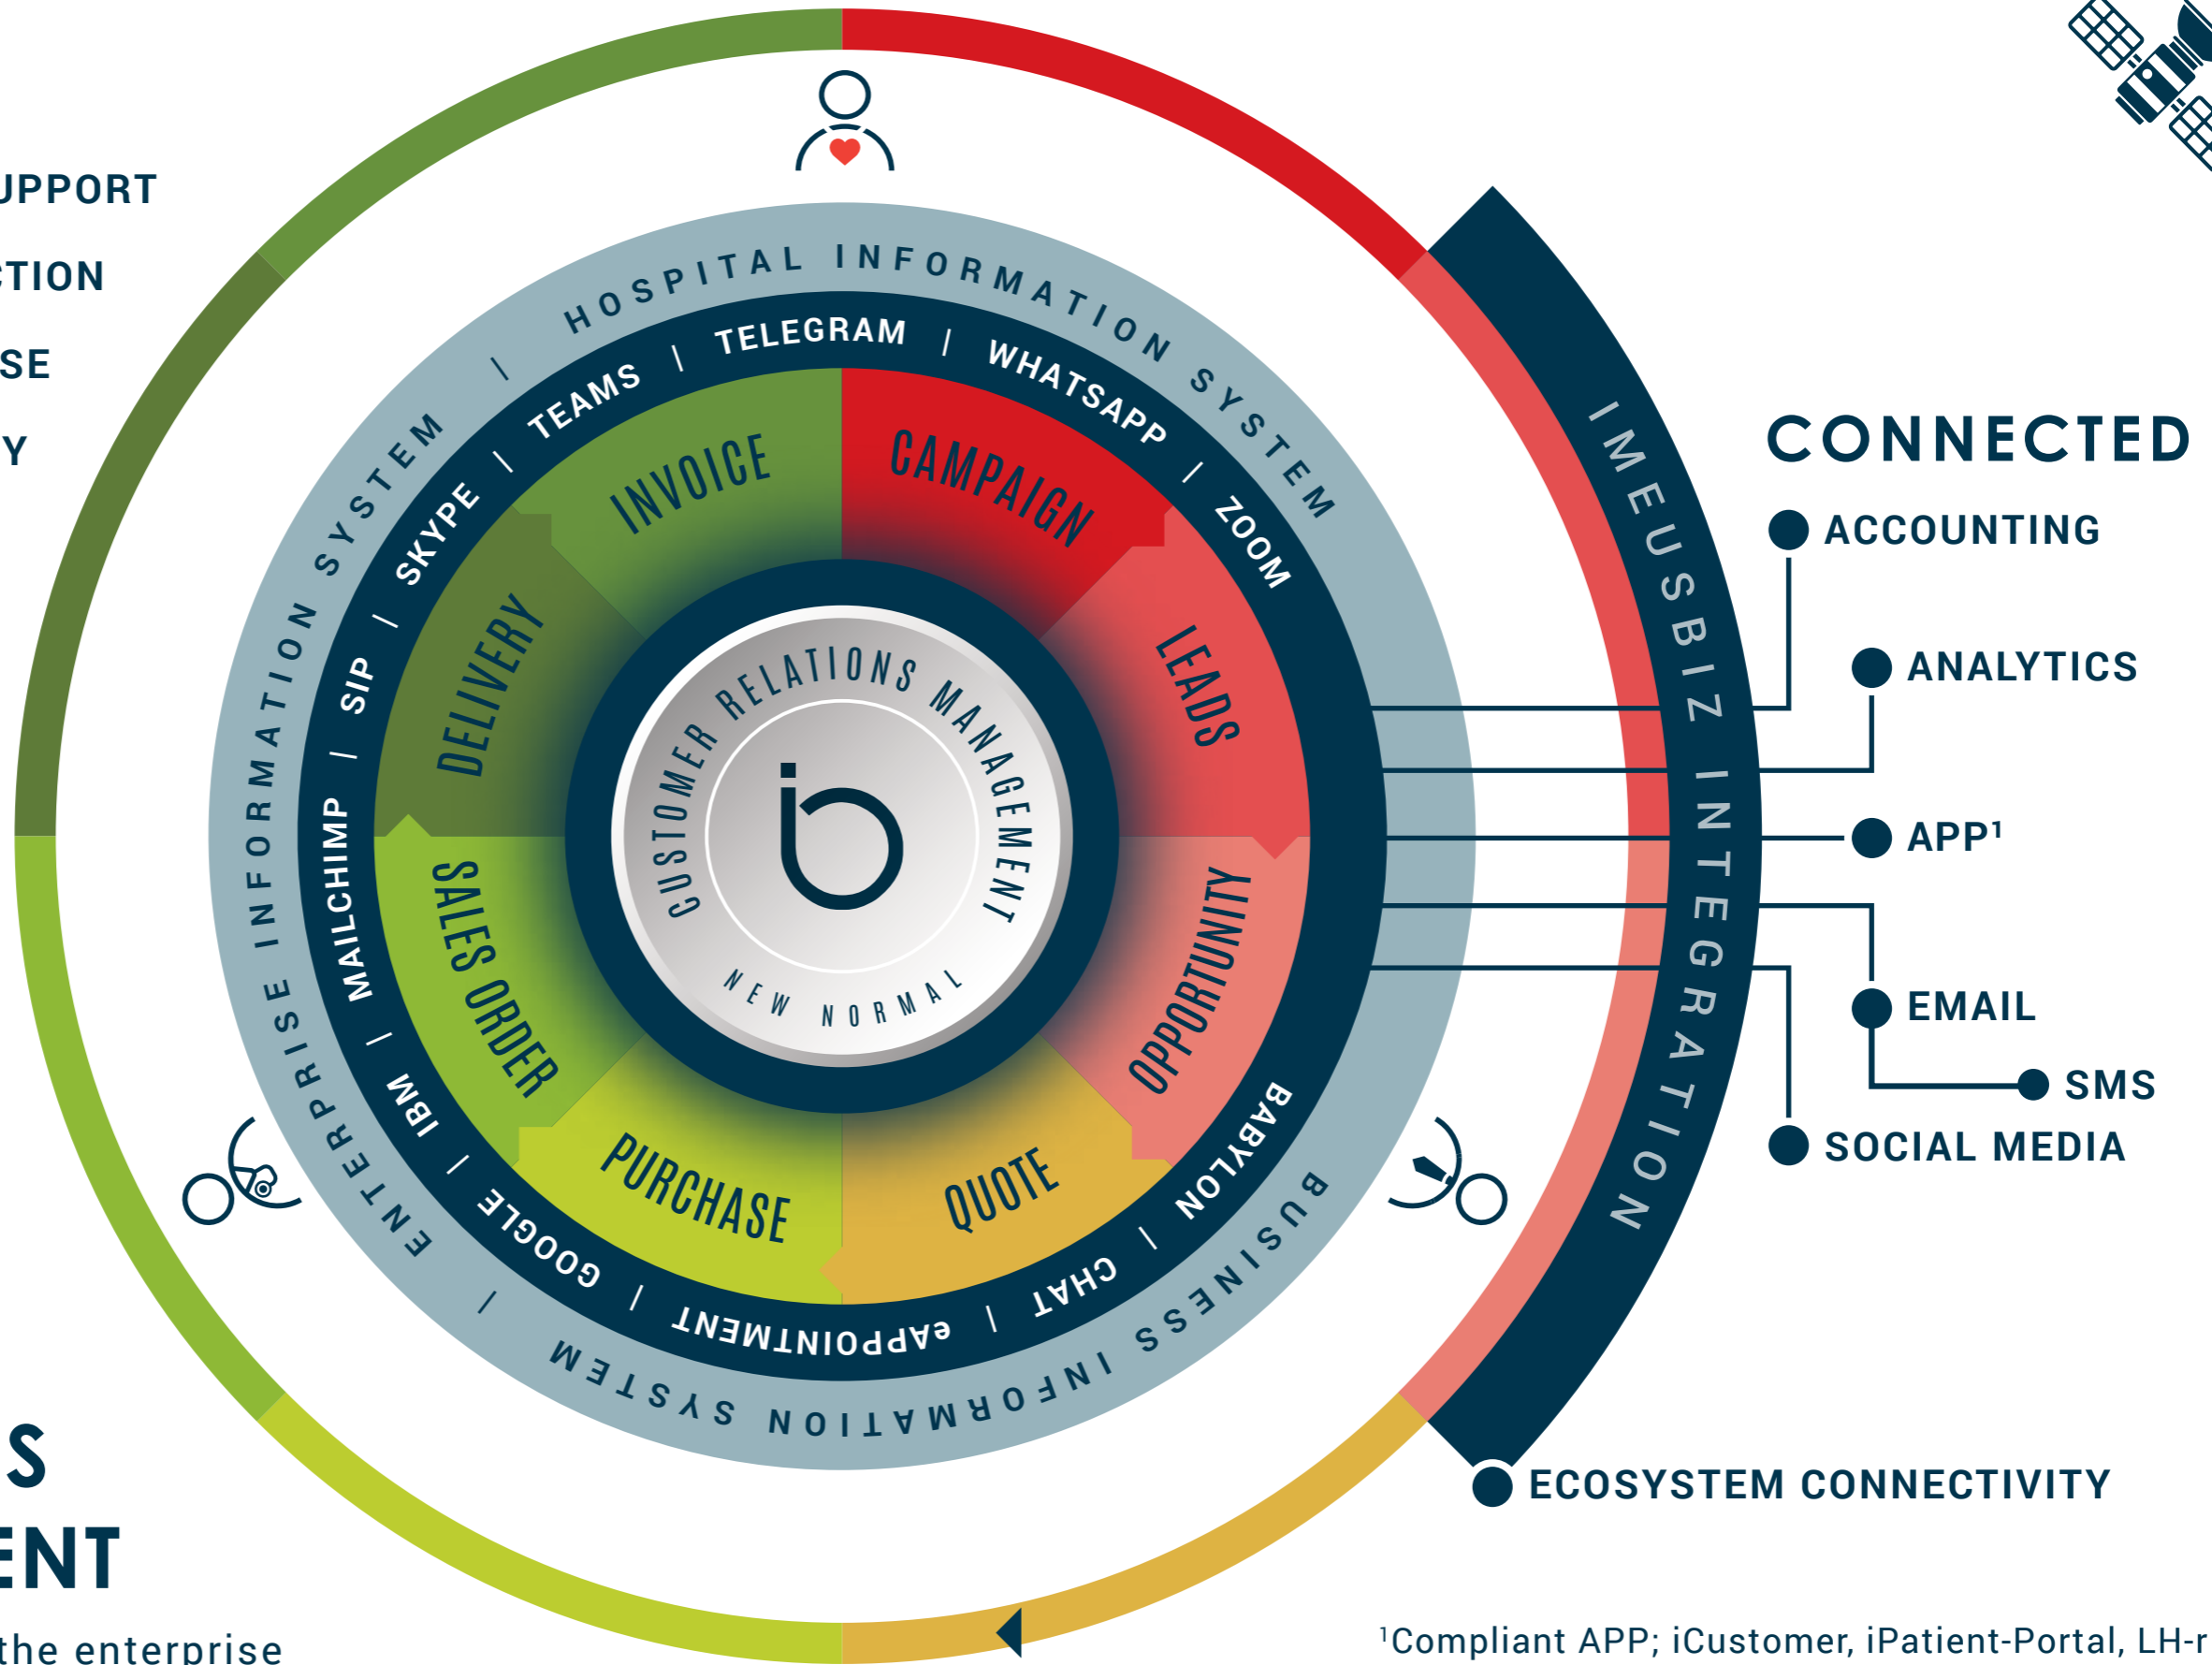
JPPORT

TION

SE

Y

HOSPITAL INFORMATION SYSTEM

TELEGRAM | WHATSAPP | ZOOM

TEAMS | SKYPE | SIP | MAILCHIMP | IBM | GOOGLE | eAPPOINTMENT | CHAT | BABYLON

ENTERPRISE INFORMATION SYSTEM

BUSINESS INFORMATION SYSTEM

INVOICE

CAMPAIGN

LEADS

OPPORTUNITY

QUOTE

PURCHASE

SALES ORDER

DELIVERY

CUSTOMER RELATIONS MANAGEMENT

NEW NORMAL

IMEUSBIZ INTEGRATION

CONNECTED

ACCOUNTING

ANALYTICS

APP$^1$

EMAIL

SMS

SOCIAL MEDIA

ECOSYSTEM CONNECTIVITY

S

ENT

the enterprise

$^1$Compliant APP; iCustomer, iPatient-Portal, LH-r